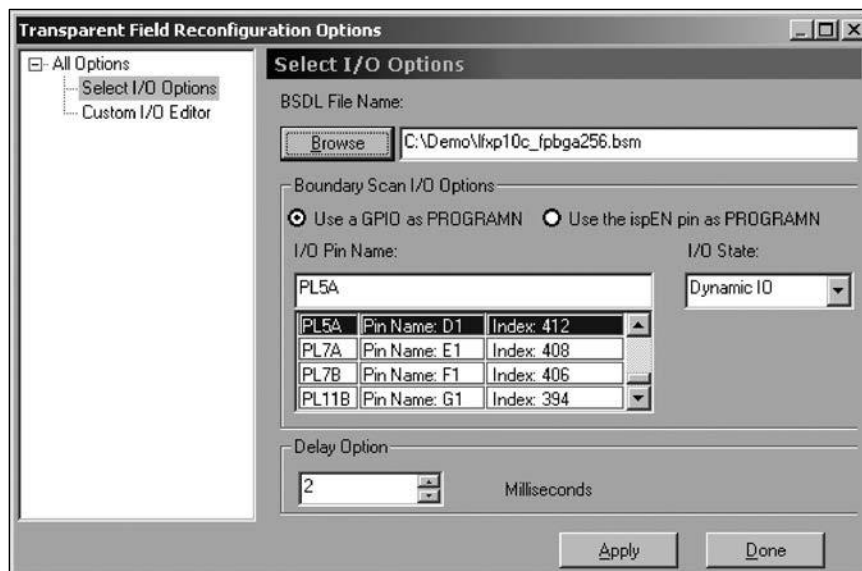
Transparent Field Reconfiguration Options

All Options
Select I/O Options
Custom I/O Editor

Select I/O Options

BSDL File Name:

Browse C:\Demo\lfxp10c_fpbga256.bsm

Boundary Scan I/O Options

Use a GPIO as PROGRAMN Use the ispEN pin as PROGRAMN

I/O Pin Name:

I/O State:

PL5A

Dynamic IO

| PL5A | Pin Name: D1 | Index: 412 |
|---|---|---|
| PL7A | Pin Name: E1 | Index: 408 |
| PL7B | Pin Name: F1 | Index: 406 |
| PL11B | Pin Name: G1 | Index: 394 |

Delay Option

2 Milliseconds

Apply Done